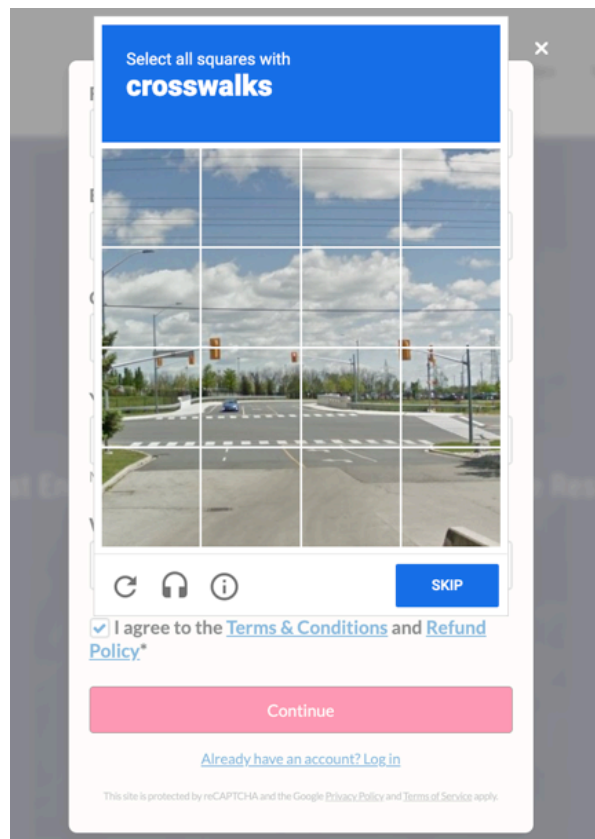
Select all squares with
crosswalks

SKIP

I agree to the Terms & Conditions and Refund Policy*

Continue

Already have an account? Log in

This site is protected by reCAPTCHA and the Google Privacy Policy and Terms of Service apply.